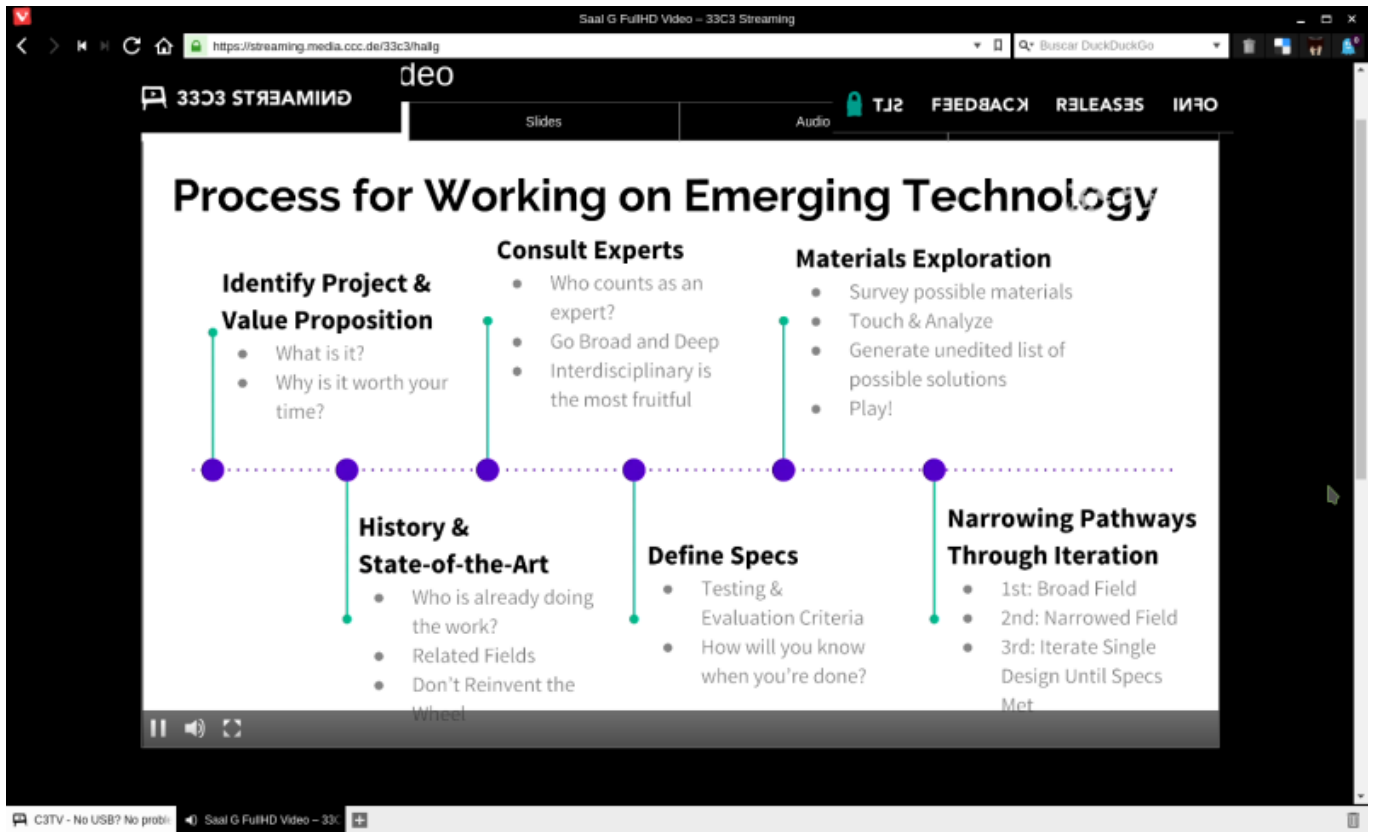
Saal G FullHD Video – 33C3 Streaming

https://streaming.media.ccc.de/33c3/hallg

Buscar DuckDuckGo

33C3 STREAMING

deo

SLT FEEDBACK RELEASES INFO

Slides

Audio

Process for Working on Emerging Technology

Identify Project & Value Proposition
- What is it?
- Why is it worth your time?

Consult Experts
- Who counts as an expert?
- Go Broad and Deep
- Interdisciplinary is the most fruitful

Materials Exploration
- Survey possible materials
- Touch & Analyze
- Generate unedited list of possible solutions
- Play!

History & State-of-the-Art
- Who is already doing the work?
- Related Fields
- Don't Reinvent the Wheel

Define Specs
- Testing & Evaluation Criteria
- How will you know when you're done?

Narrowing Pathways Through Iteration
- 1st: Broad Field
- 2nd: Narrowed Field
- 3rd: Iterate Single Design Until Specs Met

C3TV - No USB? No probl

Saal G FullHD Video – 33C